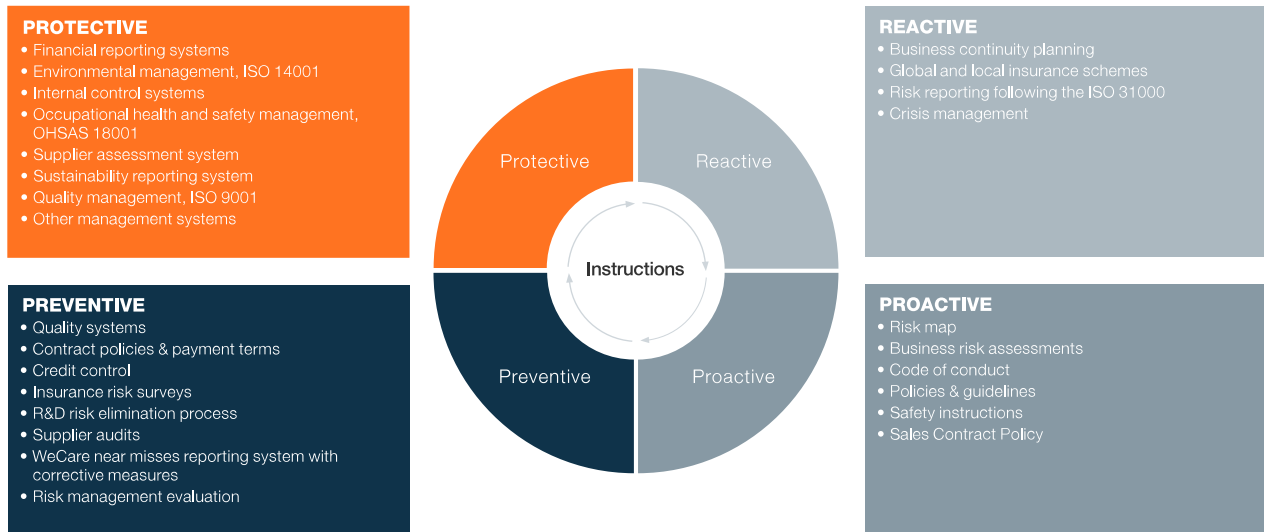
PROTECTIVE
• Financial reporting systems
• Environmental management, ISO 14001
• Internal control systems
• Occupational health and safety management, OHSAS 18001
• Supplier assessment system
• Sustainability reporting system
• Quality management, ISO 9001
• Other management systems

Protective

Reactive

Instructions

Preventive

Proactive

REACTIVE
• Business continuity planning
• Global and local insurance schemes
• Risk reporting following the ISO 31000
• Crisis management

PREVENTIVE
• Quality systems
• Contract policies & payment terms
• Credit control
• Insurance risk surveys
• R&D risk elimination process
• Supplier audits
• WeCare near misses reporting system with corrective measures
• Risk management evaluation

PROACTIVE
• Risk map
• Business risk assessments
• Code of conduct
• Policies & guidelines
• Safety instructions
• Sales Contract Policy